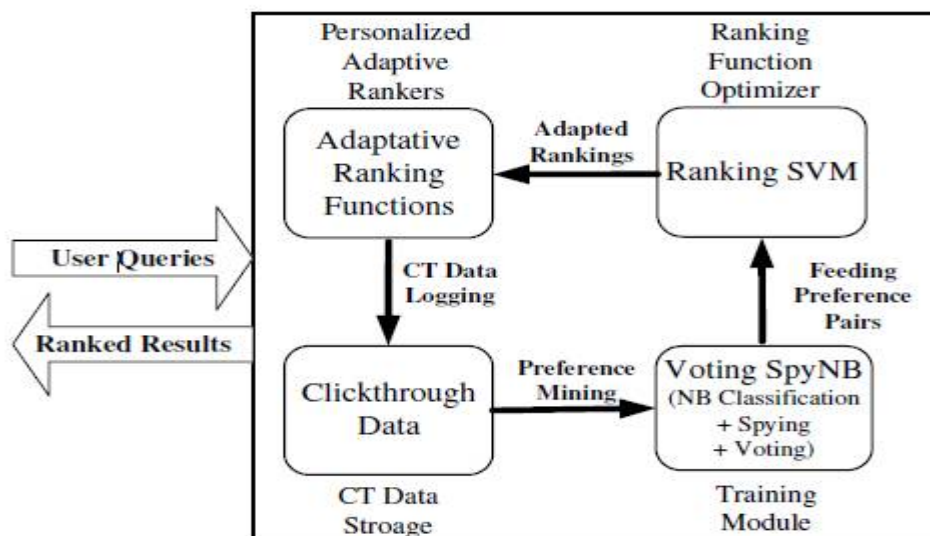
Personalized Adaptive Rankers

Ranking Function Optimizer

Adaptative Ranking Functions

Adapted Rankings

Ranking SVM

User Queries

Ranked Results

CT Data Logging

Feeding Preference Pairs

Clickthrough Data

Preference Mining

Voting SpyNB (NB Classification + Spying + Voting)

CT Data Stroage

Training Module